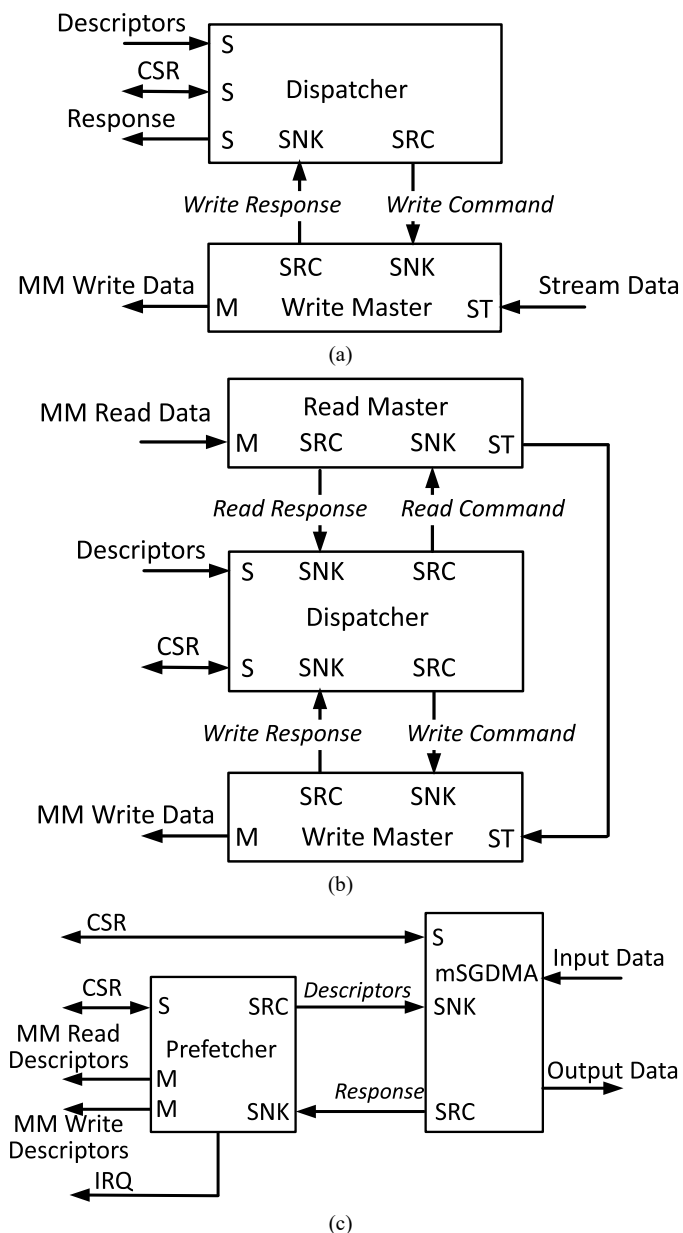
Descriptors
CSR
Response
S
S
S
Dispatcher
SNK
SRC
Write Response
Write Command
SRC
SNK
MM Write Data
M
Write Master
ST
Stream Data
(a)

MM Read Data
Read Master
M
SRC
SNK
ST
Read Response
Read Command
Descriptors
S
SNK
SRC
Dispatcher
CSR
S
SNK
SRC
Write Response
Write Command
SRC
SNK
MM Write Data
M
Write Master
ST
(b)

CSR
S
mSGDMA
Input Data
CSR
S
SRC
Descriptors
SNK
MM Read Descriptors
Prefetcher
M
M
MM Write Descriptors
SNK
Response
SRC
Output Data
IRQ
(c)